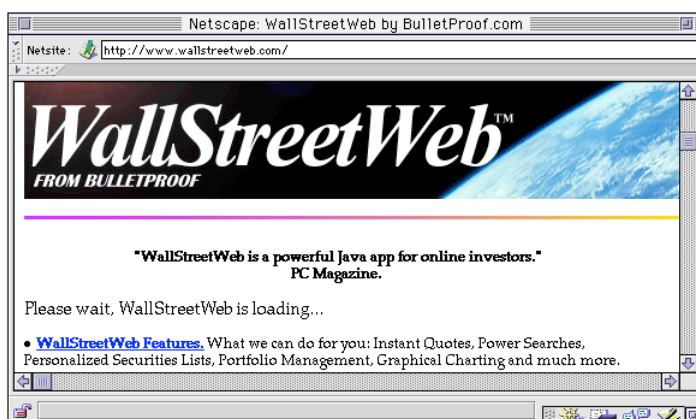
Netscape: WallStreetWeb by BulletProof.com

Netsite: http://www.wallstreetweb.com/

WallStreetWeb™
FROM BULLETPROOF

"WallStreetWeb is a powerful Java app for online investors."
PC Magazine.

Please wait, WallStreetWeb is loading...

• WallStreetWeb Features. What we can do for you: Instant Quotes, Power Searches, Personalized Securities Lists, Portfolio Management, Graphical Charting and much more.